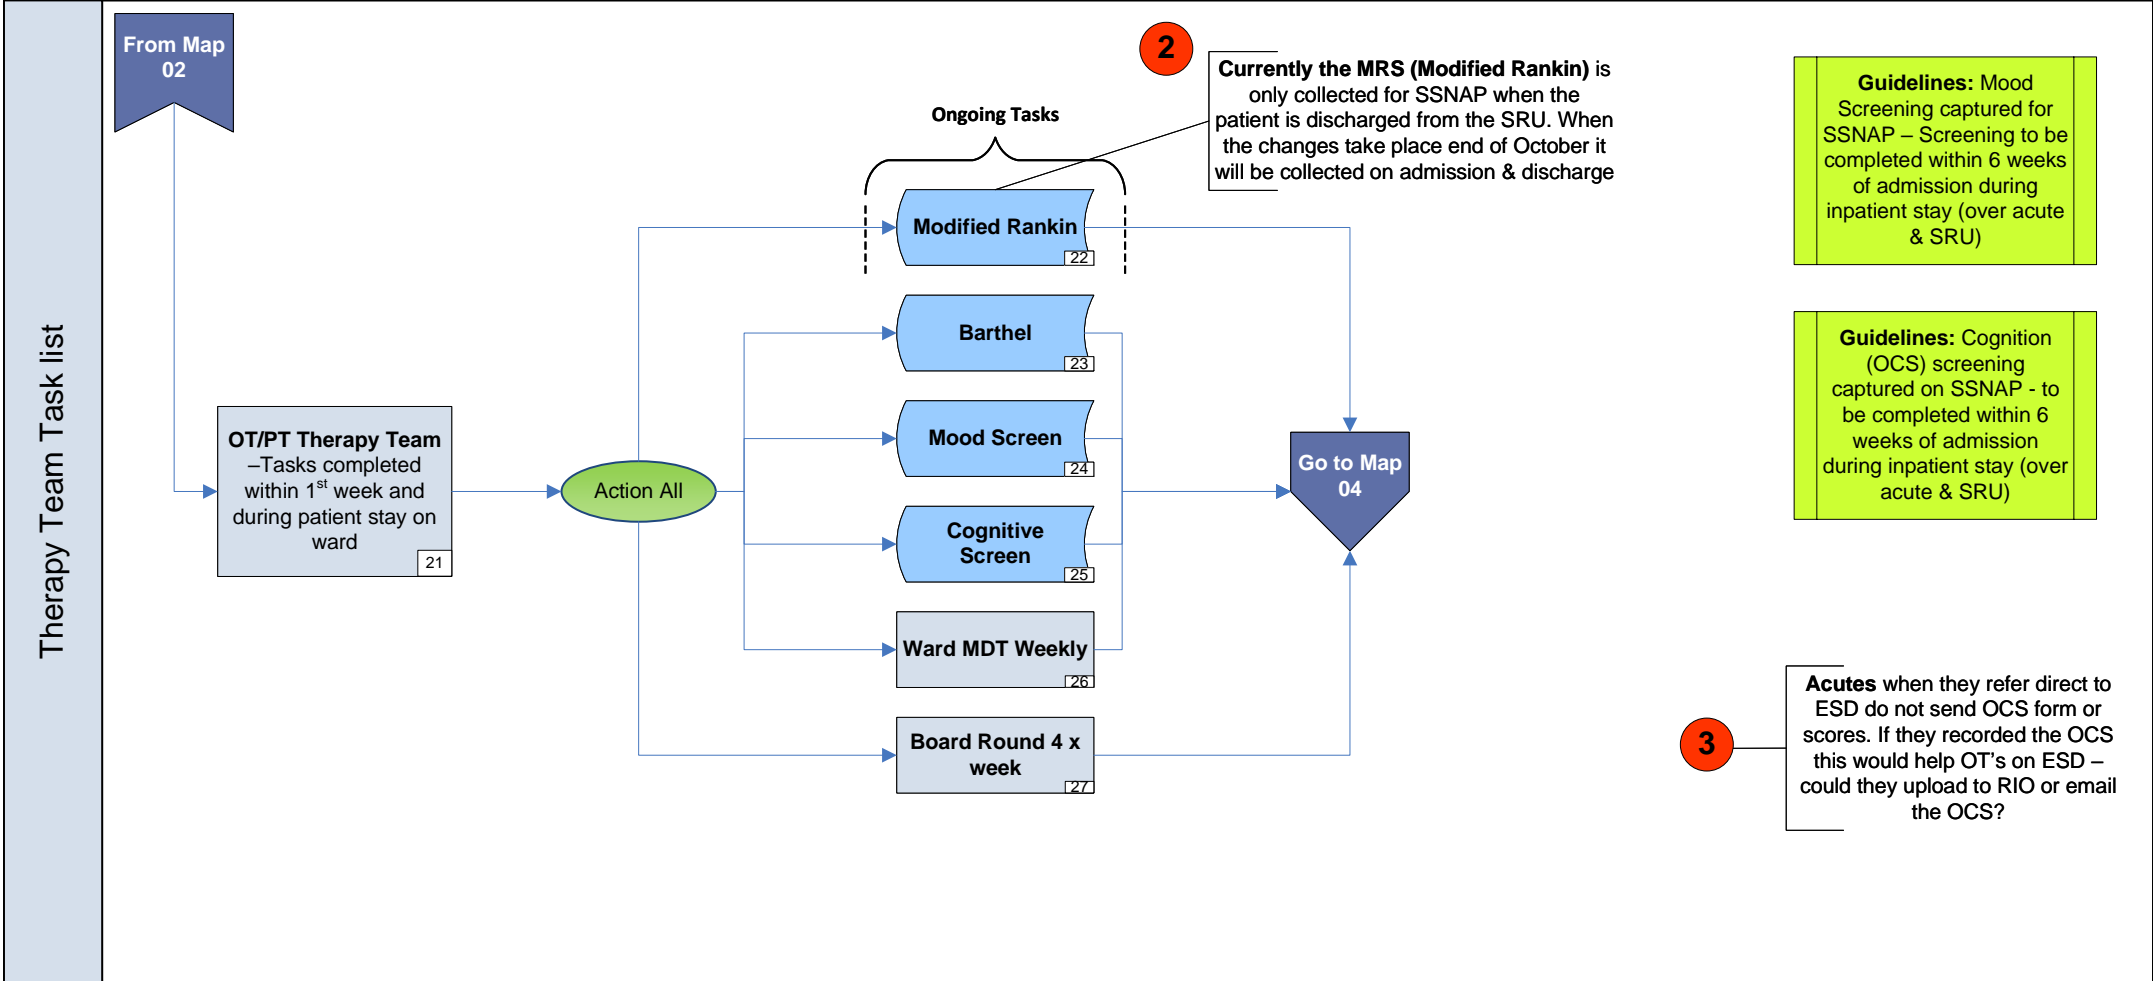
Therapy Team Task list

From Map 02

OT/PT Therapy Team –Tasks completed within 1$^{st}$ week and during patient stay on ward
21

Action All

Ongoing Tasks

Modified Rankin
22

Barthel
23

Mood Screen
24

Cognitive Screen
25

Ward MDT Weekly
26

Board Round 4 x week
27

Go to Map 04

2

Currently the MRS (Modified Rankin) is only collected for SSNAP when the patient is discharged from the SRU. When the changes take place end of October it will be collected on admission & discharge

Guidelines: Mood Screening captured for SSNAP – Screening to be completed within 6 weeks of admission during inpatient stay (over acute & SRU)

Guidelines: Cognition (OCS) screening captured on SSNAP - to be completed within 6 weeks of admission during inpatient stay (over acute & SRU)

3

Acutes when they refer direct to ESD do not send OCS form or scores. If they recorded the OCS this would help OT's on ESD – could they upload to RIO or email the OCS?